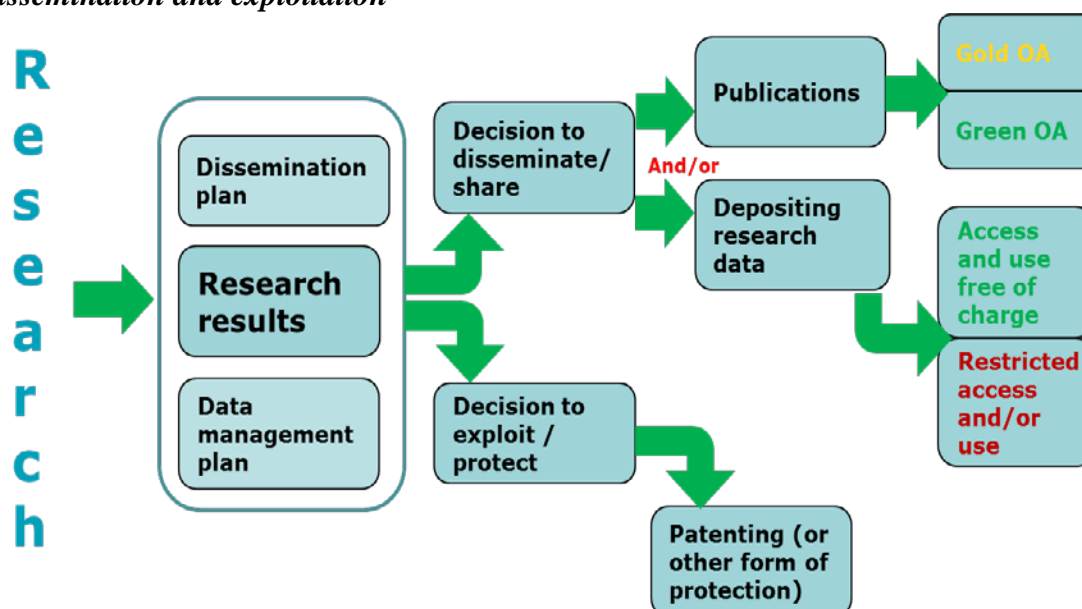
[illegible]ssemination and exploitation

R
e
s
e
a
r
c
h

Dissemination plan

Research results

Data management plan

Decision to disseminate/ share

Decision to exploit / protect

Publications

And/or

Depositing research data

Gold OA

Green OA

Access and use free of charge

Restricted access and/or use

Patenting (or other form of protection)